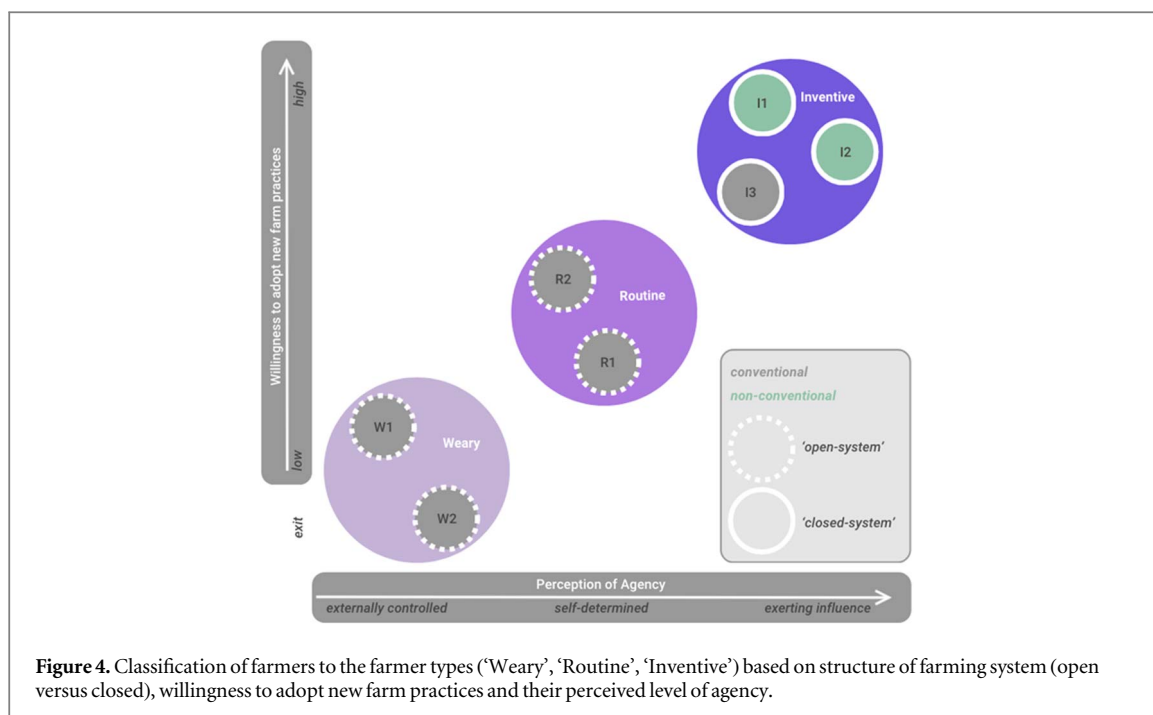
Willingness to adopt new farm practices

high

low

exit

I1

Inventive

I2

I3

R2

Routine

R1

W1

Weary

W2

conventional

non-conventional

'open-system'

'closed-system'

Perception of Agency

externally controlled

self-determined

exerting influence

**Figure 4.** Classification of farmers to the farmer types ('Weary', 'Routine', 'Inventive') based on structure of farming system (open versus closed), willingness to adopt new farm practices and their perceived level of agency.